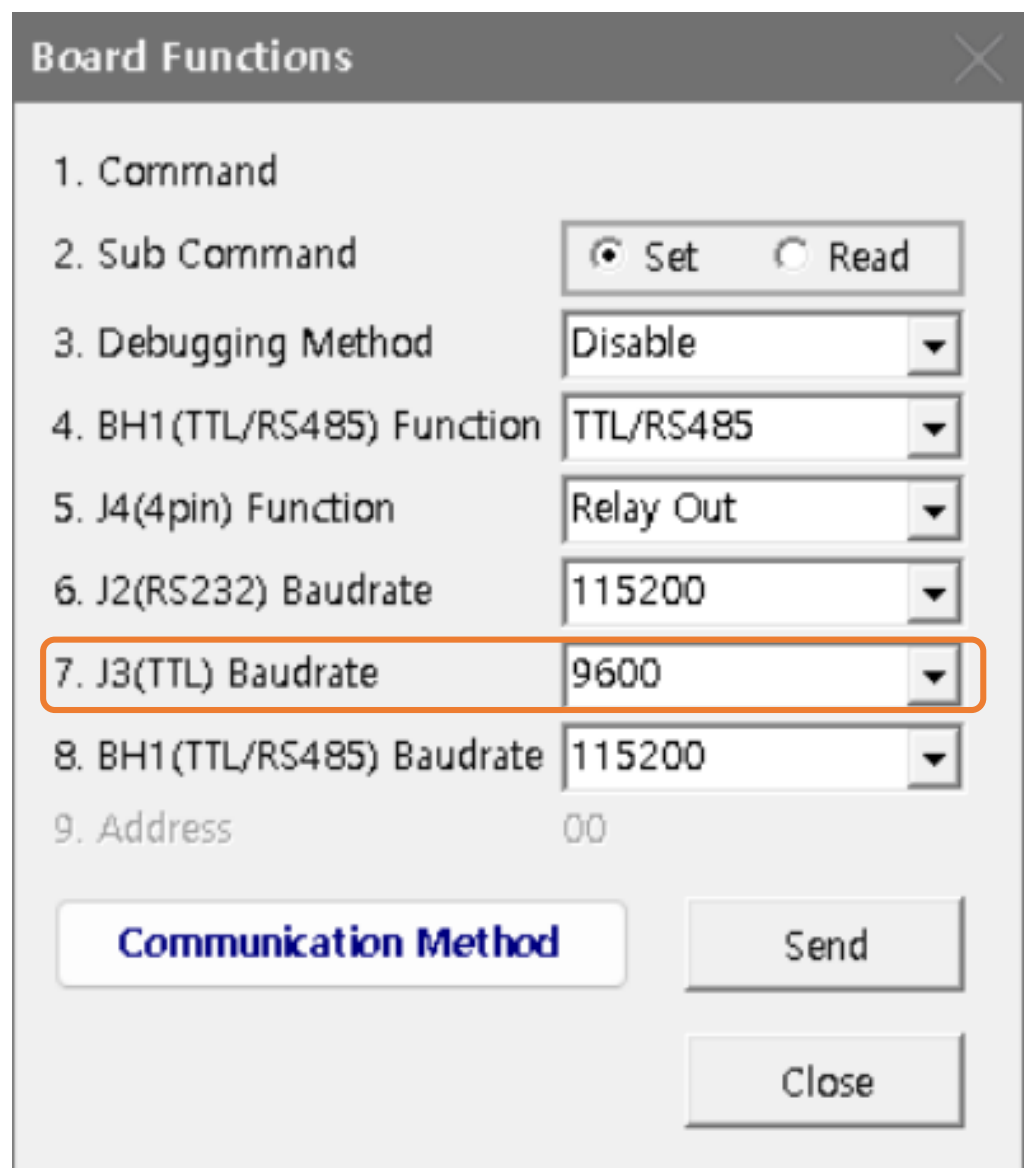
Board Functions

1. Command

2. Sub Command Set Read

3. Debugging Method Disable

4. BH1(TTL/RS485) Function TTL/RS485

5. J4(4pin) Function Relay Out

6. J2(RS232) Baudrate 115200

7. J3(TTL) Baudrate 9600

8. BH1(TTL/RS485) Baudrate 115200

9. Address 00

Communication Method

Send

Close